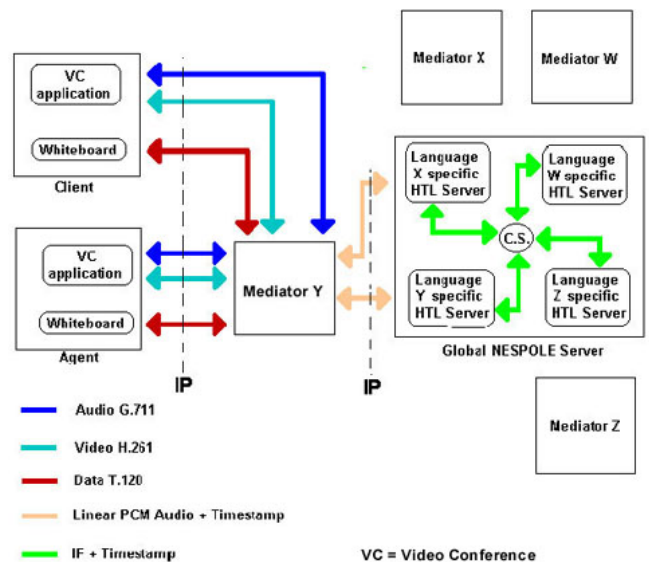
Mediator X

Mediator W

VC application

Whiteboard

Client

Language X specific HTL Server

Language W specific HTL Server

C.S.

Language Y specific HTL Server

Language Z specific HTL Server

VC application

Whiteboard

Agent

Mediator Y

Global NESPOLE Server

IP

IP

Audio G.711

Video H.261

Data T.120

Linear PCM Audio + Timestamp

IF + Timestamp

Mediator Z

VC = Video Conference